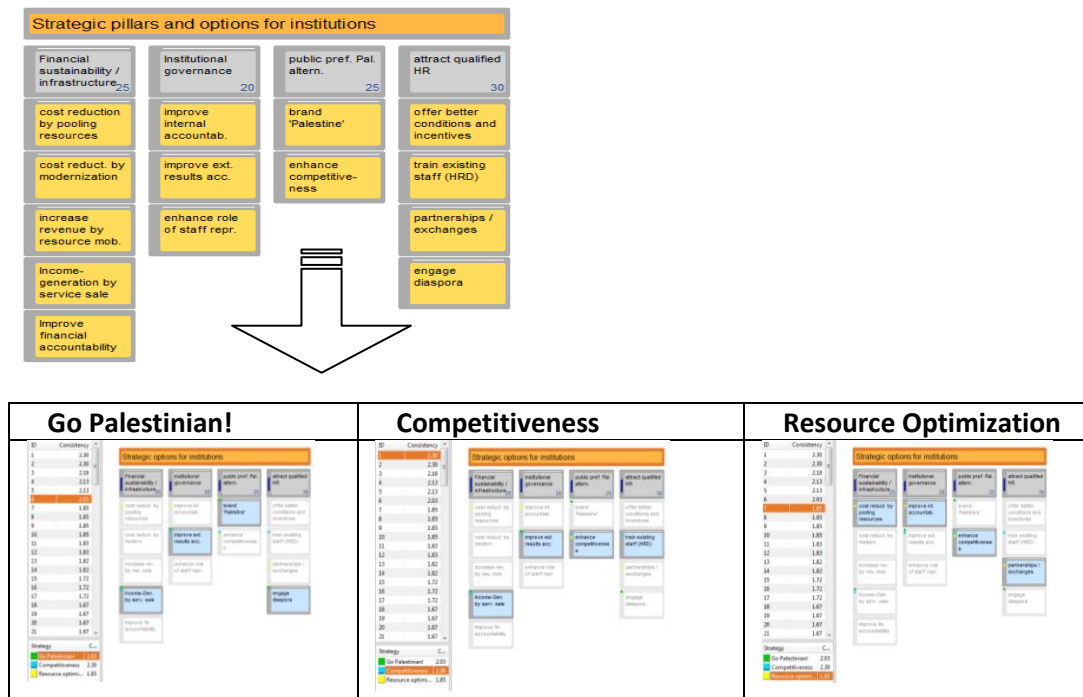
Strategic pillars and options for institutions

Financial sustainability / infrastructure 25

Institutional governance 20

public pref. Pal. altern. 25

attract qualified HR 30

cost reduction by pooling resources

cost reduct. by modernization

increase revenue by resource mob.

Income-generation by service sale

Improve financial accountability

improve internal accountab.

improve ext. results acc.

enhance role of staff repr.

brand 'Palestine'

enhance competitiveness

offer better conditions and incentives

train existing staff (HRD)

partnerships / exchanges

engage diaspora

| Go Palestinian! | Competitiveness | Resource Optimization |
|---|---|---|
| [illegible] | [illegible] | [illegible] |